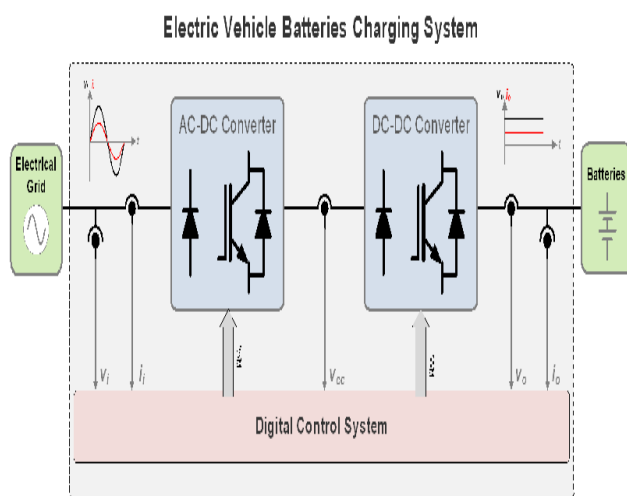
Electric Vehicle Batteries Charging System

Electrical Grid

$v_i$ $i_i$

$t$

AC-DC Converter

DC-DC Converter

$v_o$ $i_o$

$t$

Batteries

$v_i$

$i_i$

$v_{dc}$

$v_o$

$i_o$

Digital Control System